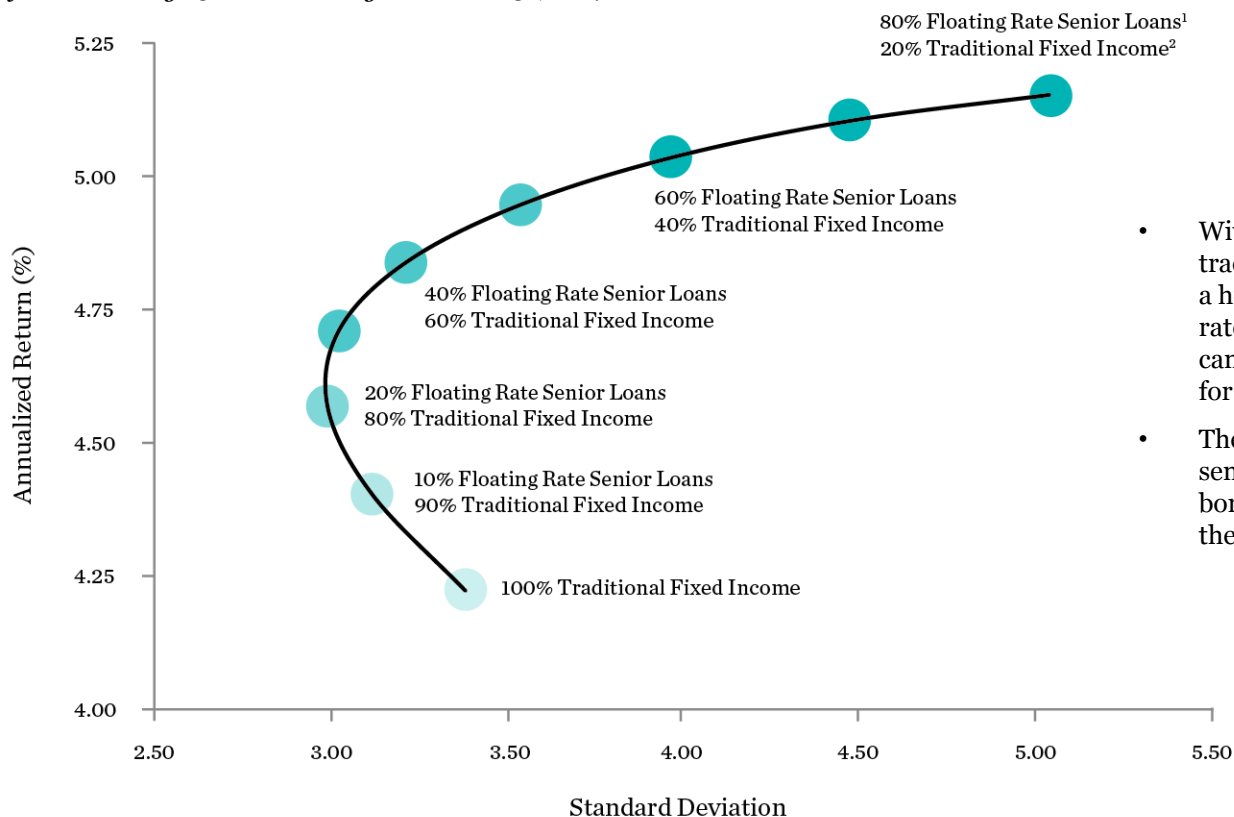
80% Floating Rate Senior Loans$^1$
20% Traditional Fixed Income$^2$

60% Floating Rate Senior Loans
40% Traditional Fixed Income

40% Floating Rate Senior Loans
60% Traditional Fixed Income

20% Floating Rate Senior Loans
80% Traditional Fixed Income

10% Floating Rate Senior Loans
90% Traditional Fixed Income

100% Traditional Fixed Income

Annualized Return (%)

5.25
5.00
4.75
4.50
4.25
4.00

2.50
3.00
3.50
4.00
4.50
5.00
5.50

Standard Deviation

• Wi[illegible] trad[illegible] a h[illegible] rate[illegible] can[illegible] for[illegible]

• The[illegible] sen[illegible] bon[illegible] the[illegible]